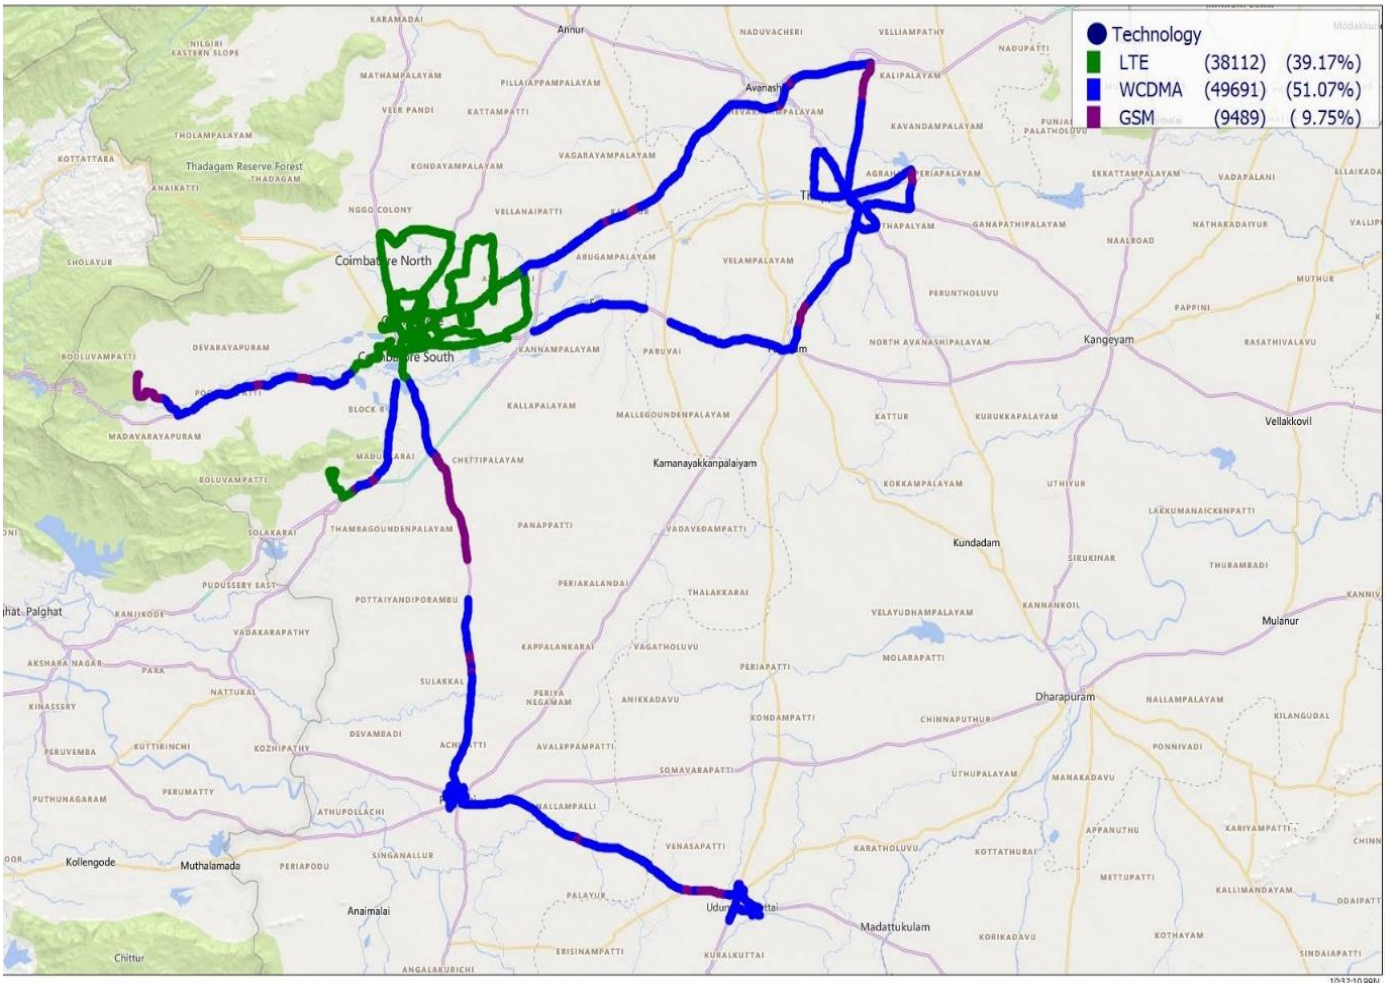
Technology
LTE (38112) (39.17%)
WCDMA (49691) (51.07%)
GSM (9489) ( 9.75%)

KARAMADAI
Annur
NADUVACHERI
VELLIAMPATHY
NADUPATTI
NILGIRI EASTERN SLOPE
MATHAMPALAYAM
PILLAIAPPAMPALAYAM
Avanashi
KALIPALAYAM
VEER PANDI
KATTAMPATTI
KAVANDAMPALAYAM
THOLAMPALAYAM
PUNJAI PALATHOLUVU
KOTTATTARA
Thadagam Reserve Forest
THADAGAM
KONDAYAMPALAYAM
VAGARAYAMPALAYAM
AGRAH
ERIAPALAYAM
EKKATTAMPALAYAM
VADAPALANI
ANAIKATTI
NGGO COLONY
VELLANAIPATTI
Ti
THAPALAYAM
GANAPATHIPALAYAM
NATHAKADAIYUR
SHOLAYUR
Coimbat re North
ARUGAMPALAYAM
VELAMPALAYAM
NAALROAD
MUTHUR
PERUNTHOLUVU
PAPPINI
DEVARAYAPURAM
KANNAMPALAYAM
PARUVAI
m
NORTH AVANASHIPALAYAM
Kangeyam
RASATHIVALAVU
BOOLUVAMPATTI
Coimb re South
BLOCK
KALLAPALAYAM
MALLEGOUNDENPALAYAM
KATTUR
KURUKKAPALAYAM
Vellakkovil
MADAVARAYAPURAM
MADU ARAI
CHETTIPALAYAM
Kamanayakkanpalaiyam
BOLUVAMPATTI
KOKKAMPALAYAM
UTHIYUR
LAKKUMANAICKENPATTI
SOLAKARAI
THAMBAGOUNDENPALAYAM
PANAPPATTI
VADAVEDAMPATTI
Kundadam
SIRUKINAR
THURAMBADI
PUDUSSERY EAST
PERIAKALANDAI
THALAKKARAI
KANNANKOIL
hat Palghat
KANJIKODE
POTTAIYANDIPORAMBU
VELAYUDHAMPALAYAM
Mulanur
VADAKARAPATHY
KAPPALANKARAI
VAGATHOLUVU
MOLARAPATTI
AKSHARA NAGAR
PARA
PERIAPATTI
NATTUKAL
SULAKKAL
PERIYA NEGAMAM
ANIKKADAVU
Dharapuram
KINASSERY
KONDAMPATTI
CHINNAPUTHUR
NALLAMPALAYAM
KILANGUDAL
DEVAMBADI
ACH TTI
AVALEPPAMPATTI
PERUVEMBA
KUTTIRINCHI
KOZHIPATHY
PONNIVADI
SOMAVARAPATTI
UTHUPALAYAM
MANAKADAVU
PERUMATTY
PUTHUNAGARAM
ATHUPOLLACHI
P
NALLAMPALLI
APPANUTHU
KARIYAMPATTI
SINGANALLUR
KARATHOLUVU
KOTTATHURAI
Kollengode
Muthalamada
PERIAPODU
VENASAPATTI
METTUPATTI
KALLIMANDAYAM
PALAYUR
Udu ttai
Madattukulam
Anaimalai
KORIKADAVU
KOTHAYAM
Chittur
ERISINAMPATTI
KURALKUTTAI
SINDAIAPATTI
ANGALAKURICHI